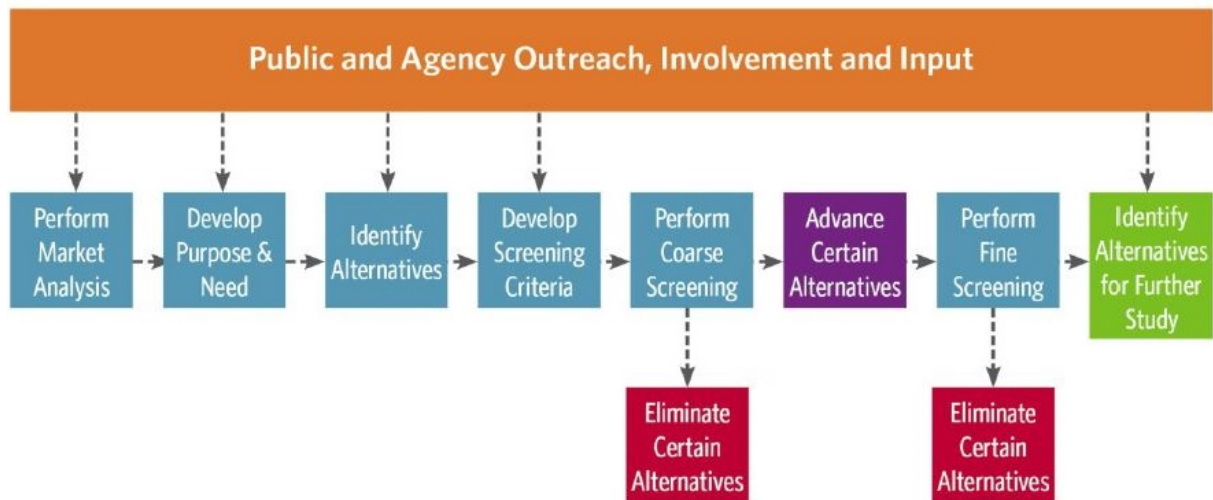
Public and Agency Outreach, Involvement and Input

Perform Market Analysis

Develop Purpose & Need

Identify Alternatives

Develop Screening Criteria

Perform Coarse Screening

Eliminate Certain Alternatives

Advance Certain Alternatives

Perform Fine Screening

Eliminate Certain Alternatives

Identify Alternatives for Further Study